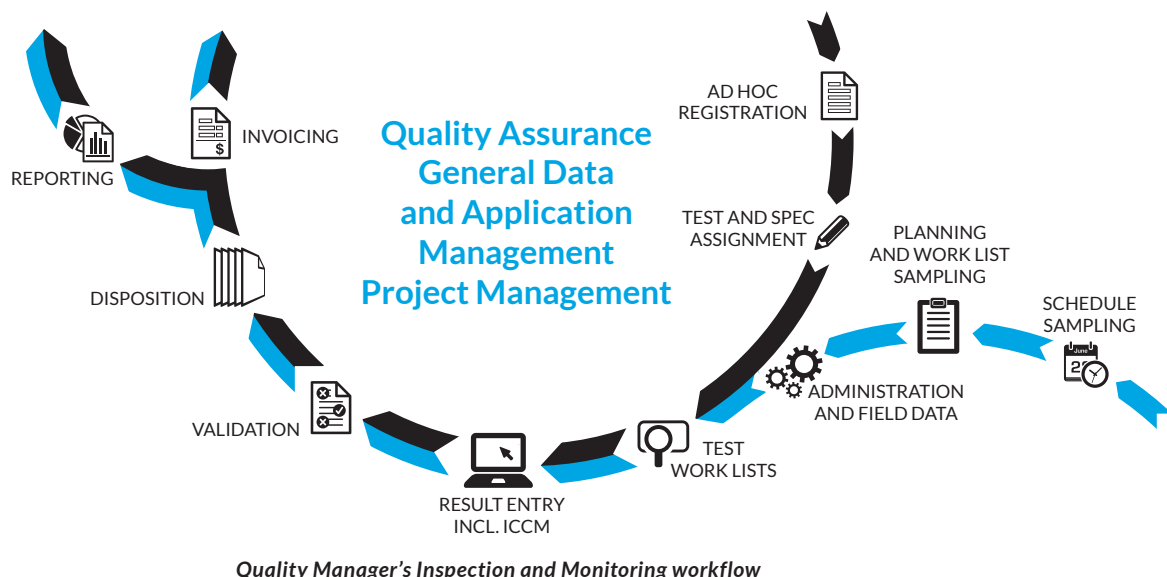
Quality Assurance
General Data
and Application
Management
Project Management

AD HOC
REGISTRATION

TEST AND SPEC
ASSIGNMENT

PLANNING
AND WORK LIST
SAMPLING

SCHEDULE
SAMPLING

June
2

ADMINISTRATION
AND FIELD DATA

TEST
WORK LISTS

RESULT ENTRY
INCL. ICCM

VALIDATION

DISPOSITION

REPORTING

INVOICING

$

Quality Manager's Inspection and Monitoring workflow